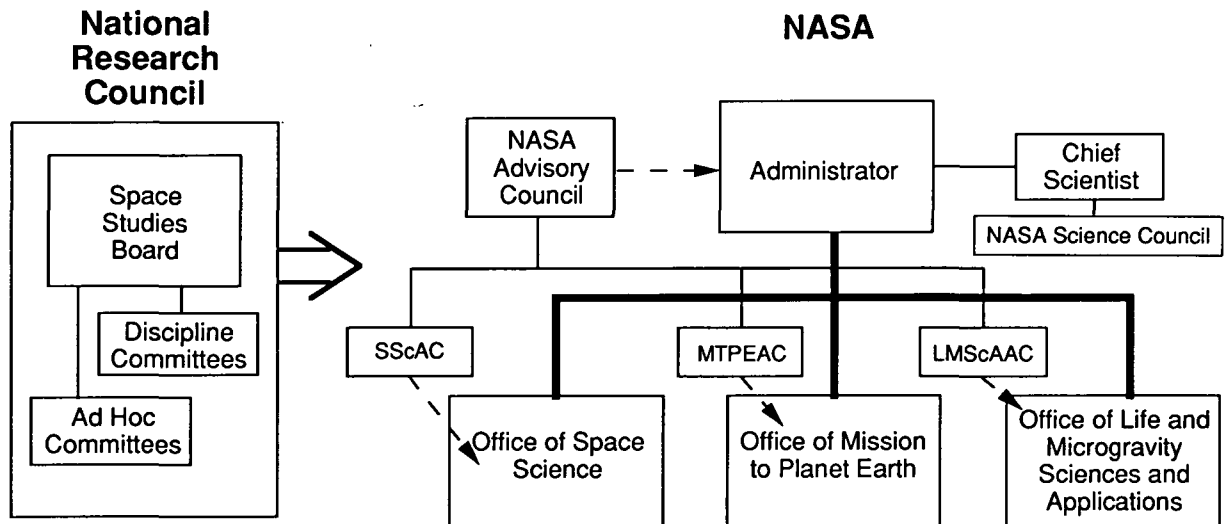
National Research Council

Space Studies Board

Discipline Committees

Ad Hoc Committees

NASA

NASA Advisory Council

Administrator

Chief Scientist

NASA Science Council

SScAC

MTPEAC

LMScAAC

Office of Space Science

Office of Mission to Planet Earth

Office of Life and Microgravity Sciences and Applications